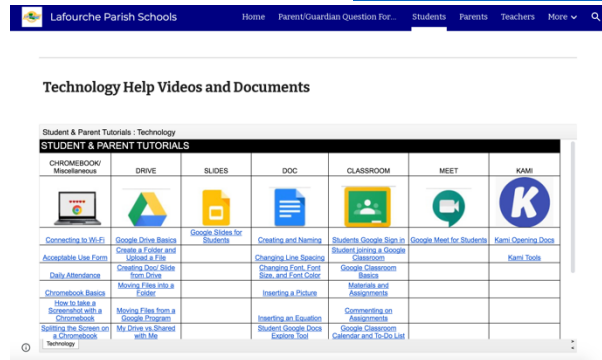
Lafourche Parish Schools Home Parent/Guardian Question For... Students Parents Teachers More

Technology Help Videos and Documents

Student & Parent Tutorials : Technology

STUDENT & PARENT TUTORIALS

| CHROMEBOOK/ Miscellaneous | DRIVE | SLIDES | DOC | CLASSROOM | MEET | KAMI |
|---|---|---|---|---|---|---|
| | | | | | | K |
| Connecting to Wi-Fi | Google Drive Basics | Google Slides for Students | Creating and Naming | Students Google Sign in | Google Meet for Students | Kami Opening Docs |
| Acceptable Use Form | Create a Folder and Upload a File | | Changing Line Spacing | Student joining a Google Classroom | | Kami Tools |
| Daily Attendance | Creating Doc/ Slide from Drive | | Changing Font, Font Size, and Font Color | Google Classroom Basics | | |
| Chromebook Basics | Moving Files into a Folder | | Inserting a Picture | Materials and Assignments | | |
| How to take a Screenshot with a Chromebook | Moving Files from a Google Program | | Inserting an Equation | Commenting on Assignments | | |
| Splitting the Screen on a Chromebook | My Drive vs.Shared with Me | | Student Google Docs Explore Tool | Google Classroom Calendar and To-Do List | | |

Technology